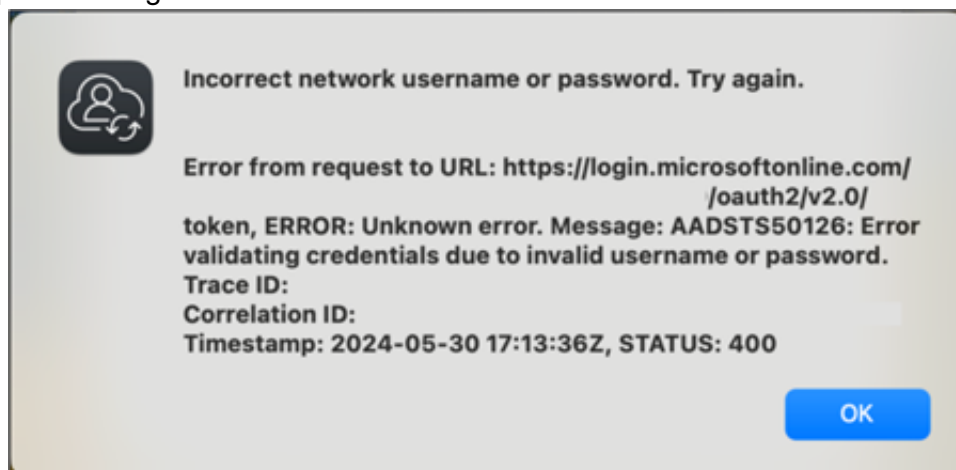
Incorrect network username or password. Try again.

Error from request to URL: https://login.microsoftonline.com/ /oauth2/v2.0/ token, ERROR: Unknown error. Message: AADSTS50126: Error validating credentials due to invalid username or password.
Trace ID:
Correlation ID:
Timestamp: 2024-05-30 17:13:36Z, STATUS: 400

OK